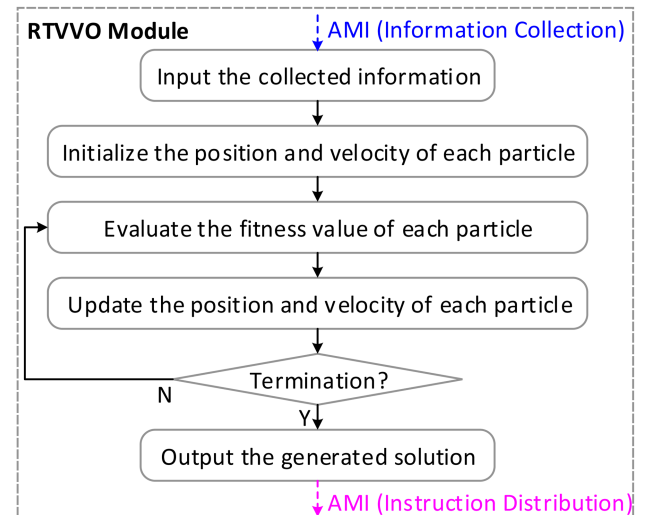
RTVVO Module

AMI (Information Collection)

Input the collected information

Initialize the position and velocity of each particle

Evaluate the fitness value of each particle

Update the position and velocity of each particle

Termination?

N

Y

Output the generated solution

AMI (Instruction Distribution)